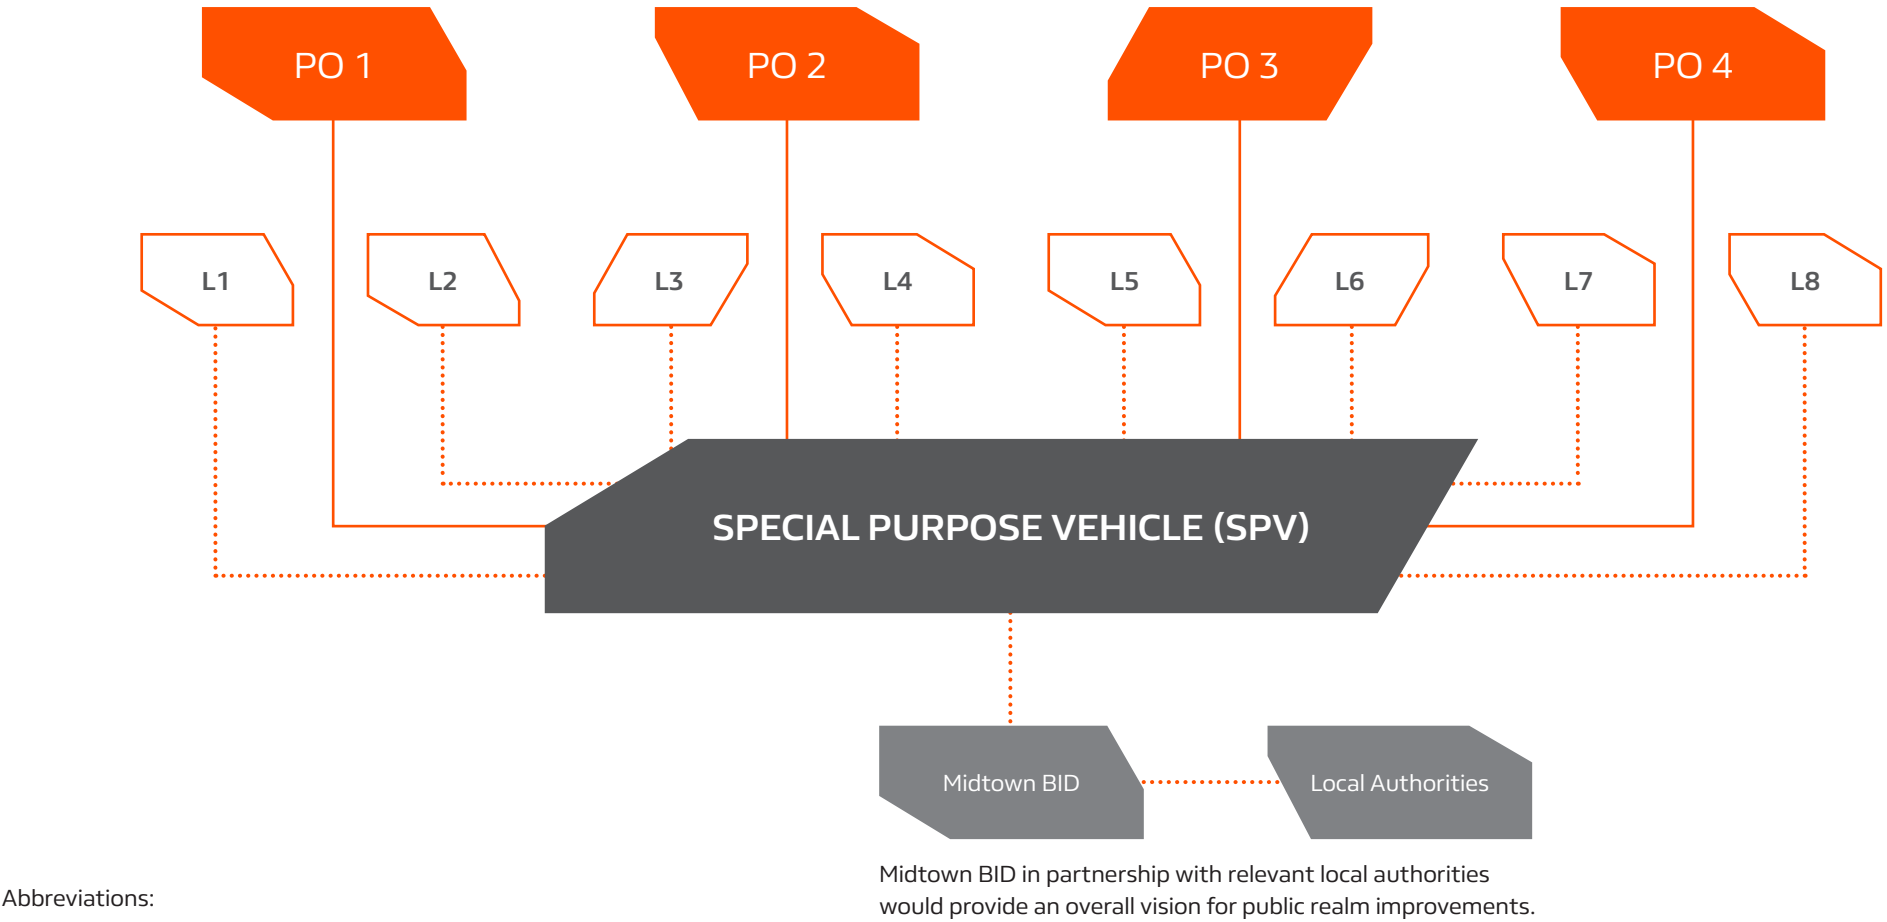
PO 1

PO 2

PO 3

PO 4

L1

L2

L3

L4

L5

L6

L7

L8

SPECIAL PURPOSE VEHICLE (SPV)

Midtown BID

Local Authorities

Midtown BID in partnership with relevant local authorities would provide an overall vision for public realm improvements.

Abbreviations: